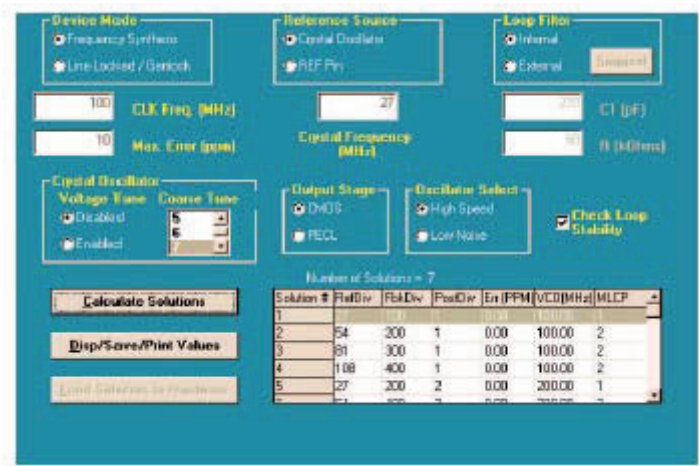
Device Mode
Frequency Synthesis
Line Locked / Genlock

Reference Source
Crystal Oscillator
REF Pin

Loop Filter
Internal
External
Suggest

100
CLK Freq. [MHz]
10
Max. Error [ppm]

27
Crystal Frequency [MHz]

200
C1 (pF)
60
R (kOhms)

Crystal Oscillator
Voltage Tune
Disabled
Enabled
Coarse Tune
5
6
7

Output Stage
CMOS
PECL

Oscillator Select
High Speed
Low Noise

Check Loop Stability

Number of Solutions = 7

Calculate Solutions

Disp/Save/Print Values

Load Solution to Hardware

| Solution # | RefDiv | FbkDiv | PostDiv | Err (PPM) | VCO(MHz) | MLCP |
|---|---|---|---|---|---|---|
| 1 | 27 | 100 | 1 | 0.00 | 100.00 | 1 |
| 2 | 54 | 200 | 1 | 0.00 | 100.00 | 2 |
| 3 | 81 | 300 | 1 | 0.00 | 100.00 | 2 |
| 4 | 108 | 400 | 1 | 0.00 | 100.00 | 2 |
| 5 | 27 | 200 | 2 | 0.00 | 200.00 | 1 |